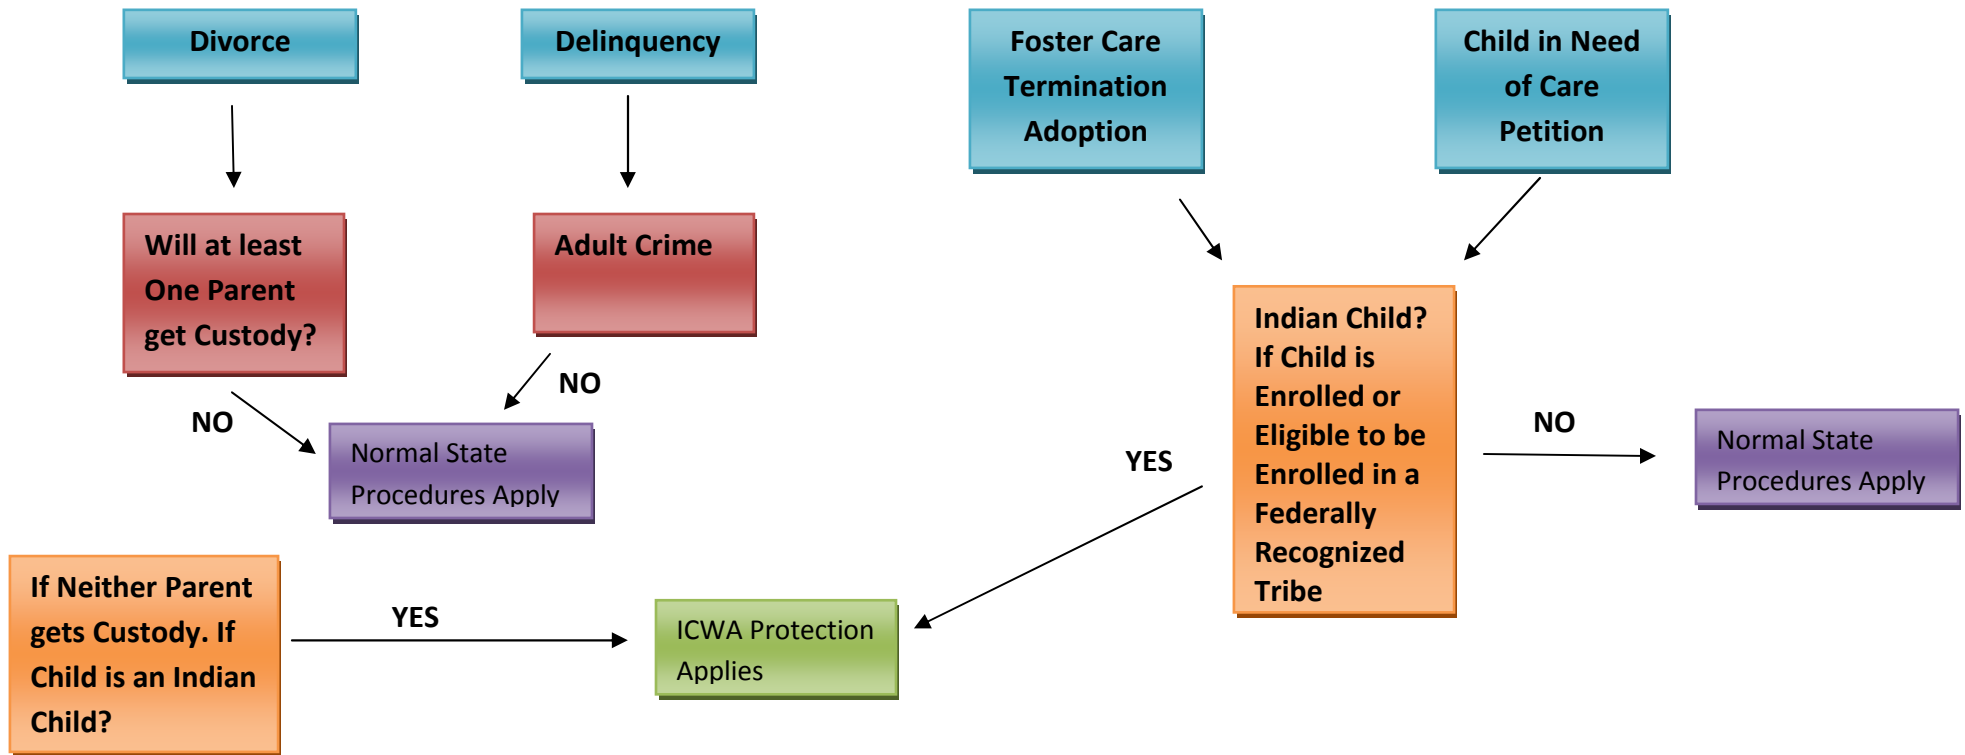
Divorce

Delinquency

Foster Care Termination Adoption

Child in Need of Care Petition

Will at least One Parent get Custody?

Adult Crime

NO

NO

Normal State Procedures Apply

Indian Child? If Child is Enrolled or Eligible to be Enrolled in a Federally Recognized Tribe

YES

NO

Normal State Procedures Apply

If Neither Parent gets Custody. If Child is an Indian Child?

YES

ICWA Protection Applies